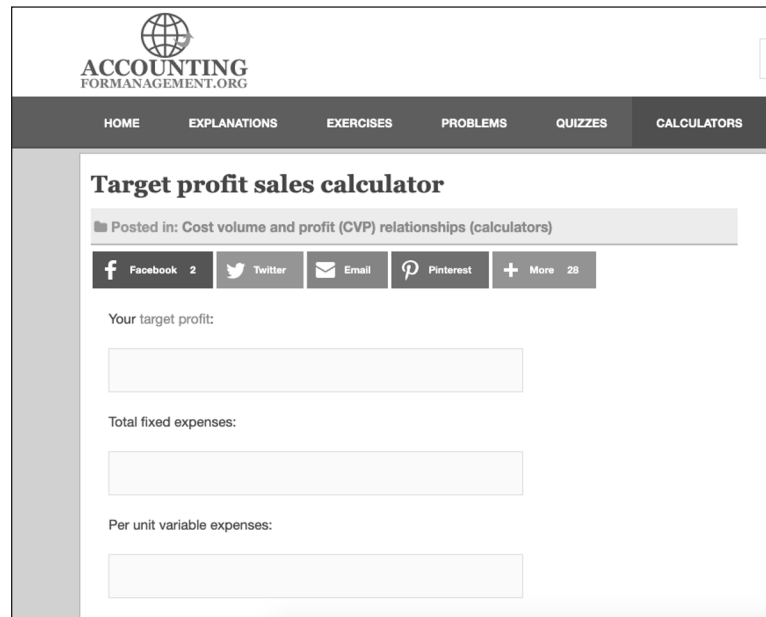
ACCOUNTING
FORMANAGEMENT.ORG

HOME EXPLANATIONS EXERCISES PROBLEMS QUIZZES CALCULATORS

Target profit sales calculator

Posted in: Cost volume and profit (CVP) relationships (calculators)

Facebook 2 Twitter Email Pinterest More 28

Your target profit:

Total fixed expenses:

Per unit variable expenses: